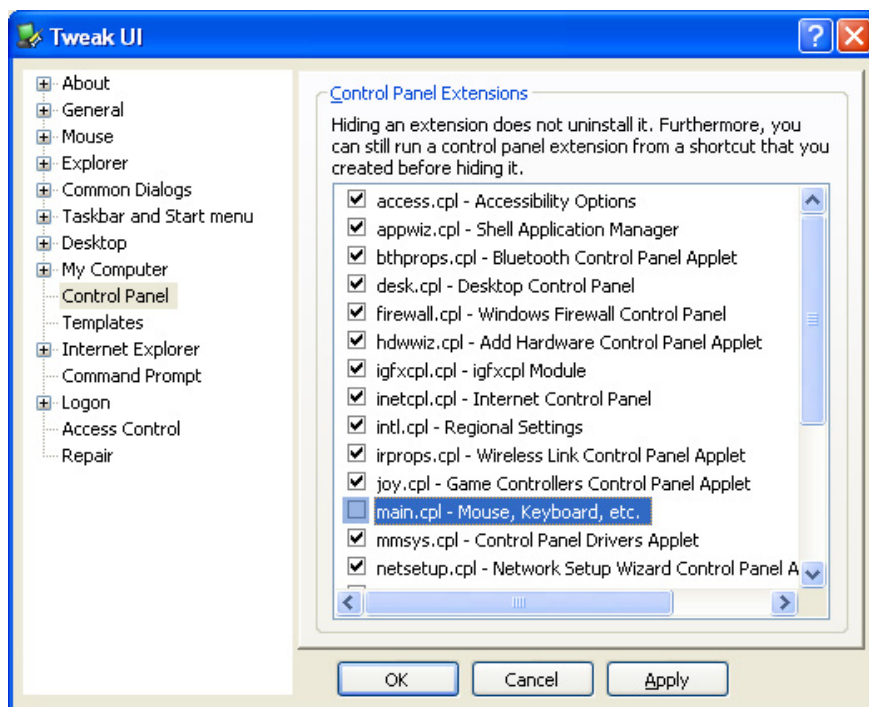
Tweak UI

About
General
Mouse
Explorer
Common Dialogs
Taskbar and Start menu
Desktop
My Computer
Control Panel
Templates
Internet Explorer
Command Prompt
Logon
Access Control
Repair

Control Panel Extensions

Hiding an extension does not uninstall it. Furthermore, you can still run a control panel extension from a shortcut that you created before hiding it.

access.cpl - Accessibility Options
appwiz.cpl - Shell Application Manager
bthprops.cpl - Bluetooth Control Panel Applet
desk.cpl - Desktop Control Panel
firewall.cpl - Windows Firewall Control Panel
hdwwiz.cpl - Add Hardware Control Panel Applet
igfxcpl.cpl - igfxcpl Module
inetcpl.cpl - Internet Control Panel
intl.cpl - Regional Settings
irprops.cpl - Wireless Link Control Panel Applet
joy.cpl - Game Controllers Control Panel Applet
main.cpl - Mouse, Keyboard, etc.
mmsys.cpl - Control Panel Drivers Applet
netsetup.cpl - Network Setup Wizard Control Panel A

OK
Cancel
Apply